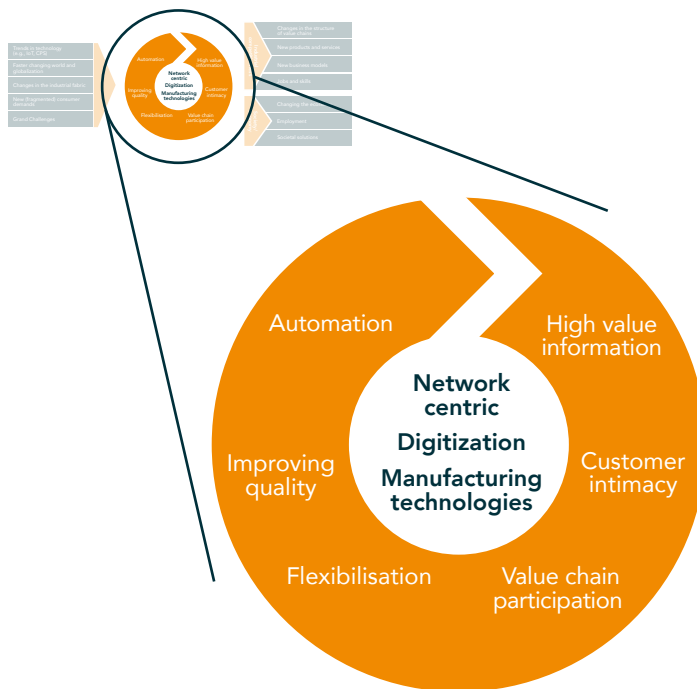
Trends in technology (e.g., IoT, CPS)

Faster changing world and globalization

Changes in the industrial fabric

New (fragmented) consumer demands

Global Challenges

Automation

High value information

Network centric

Digitization

Manufacturing technologies

Improving quality

Customer intimacy

Flexibilisation

Value chain participation

Changes in the structure of value chains

New products and services

New business models

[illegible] and skills

Changing the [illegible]

Employment

Societal solutions

Automation

High value information

Network centric

Digitization

Manufacturing technologies

Improving quality

Customer intimacy

Flexibilisation

Value chain participation